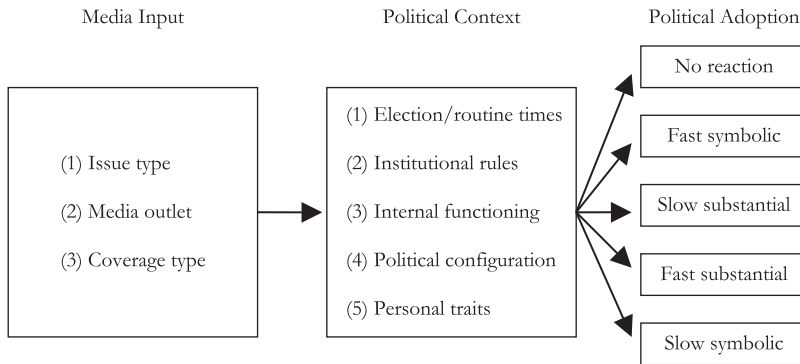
Media Input

(1) Issue type

(2) Media outlet

(3) Coverage type

Political Context

(1) Election/routine times

(2) Institutional rules

(3) Internal functioning

(4) Political configuration

(5) Personal traits

Political Adoption

No reaction

Fast symbolic

Slow substantial

Fast substantial

Slow symbolic